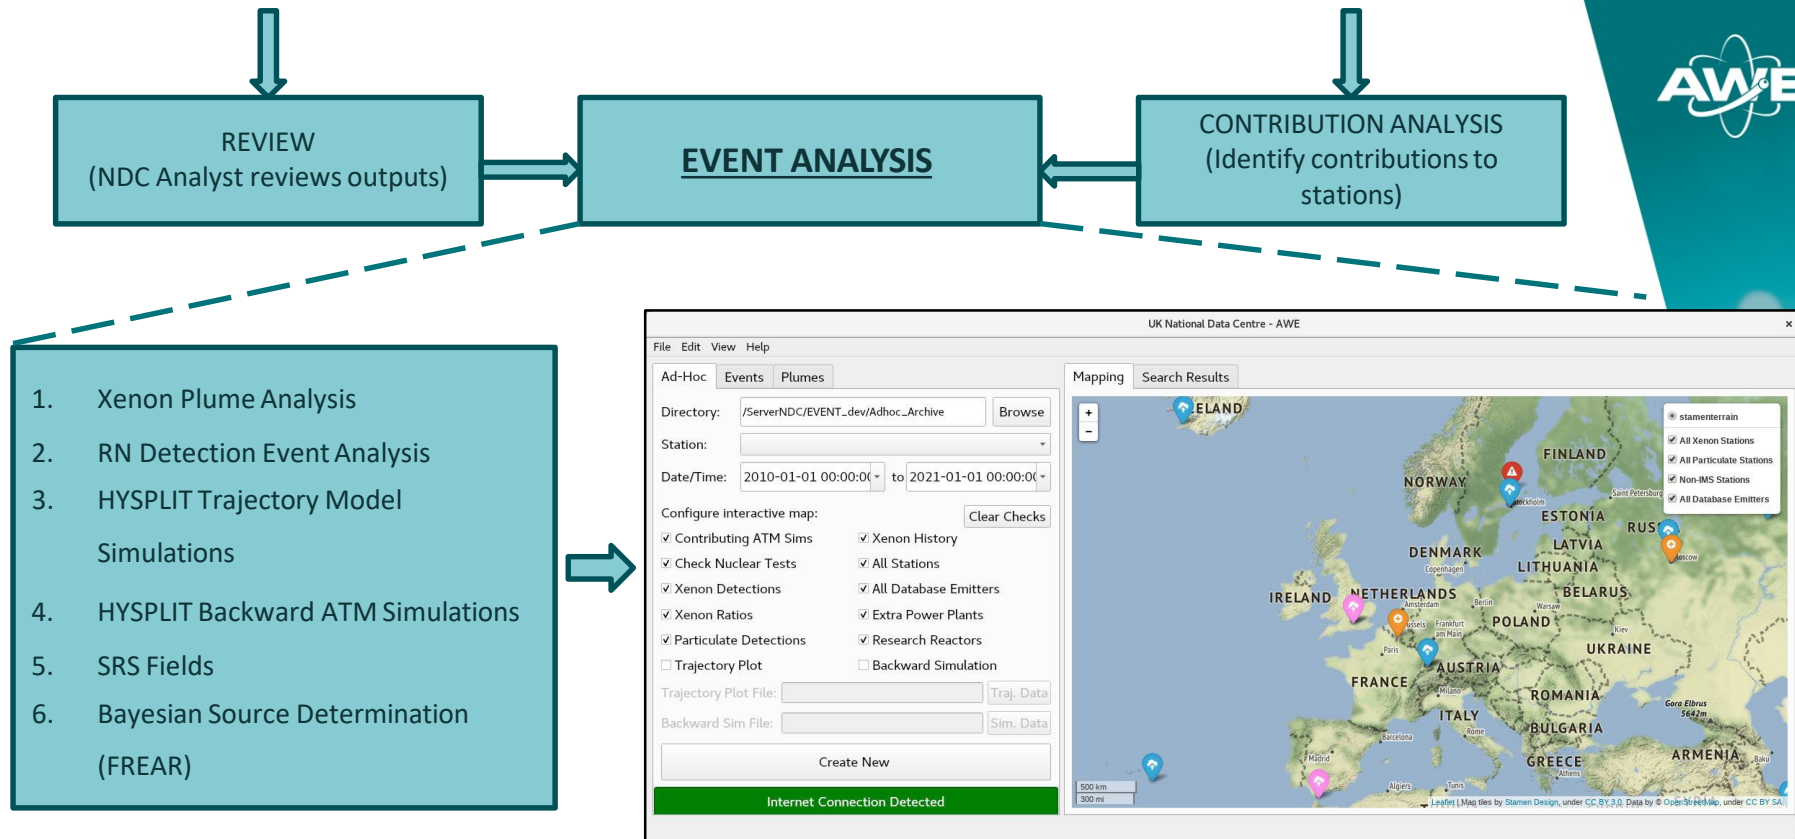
REVIEW
(NDC Analyst reviews outputs)

EVENT ANALYSIS

CONTRIBUTION ANALYSIS
(Identify contributions to stations)

AWE

1. Xenon Plume Analysis
2. RN Detection Event Analysis
3. HYSPLIT Trajectory Model Simulations
4. HYSPLIT Backward ATM Simulations
5. SRS Fields
6. Bayesian Source Determination (FREAR)

UK National Data Centre - AWE

File Edit View Help

Ad-Hoc | Events | Plumes

Directory: /ServerNDC/EVENT_dev/Adhoc_Archive | Browse

Station:

Date/Time: 2010-01-01 00:00:0( to 2021-01-01 00:00:0(

Configure interactive map: | Clear Checks

Contributing ATM Sims | Xenon History
Check Nuclear Tests | All Stations
Xenon Detections | All Database Emitters
Xenon Ratios | Extra Power Plants
Particulate Detections | Research Reactors
Trajectory Plot | Backward Simulation

Trajectory Plot File: | Traj. Data
Backward Sim File: | Sim. Data

Create New

Internet Connection Detected

Mapping | Search Results

+
-

stamenterrain
All Xenon Stations
All Particulate Stations
Non-IMS Stations
All Database Emitters

ELAND FINLAND NORWAY Stockholm Saint Petersburg ESTONIA RUS LATVIA DENMARK Copenhagen LITHUANIA Moscow IRELAND NETHERLANDS Amsterdam Berlin BELARUS Brussels Frankfurt am Main Warsaw POLAND Kiev Paris UKRAINE AUSTRIA FRANCE Milano ROMANIA ITALY Gora Elbrus 5642m BULGARIA Rome Barcelona ARMENIA Madrid GREECE Athens Baku Algiers Tunis

500 km
300 mi

Leaflet | Map tiles by Stamen Design, under CC BY 3.0. Data by © OpenStreetMap, under CC BY SA.